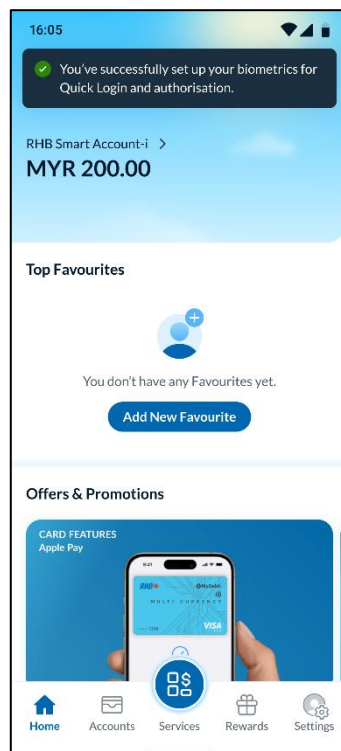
16:05

You've successfully set up your biometrics for Quick Login and authorisation.

RHB Smart Account-i >
MYR 200.00

Top Favourites

You don't have any Favourites yet.

Add New Favourite

Offers & Promotions

CARD FEATURES
Apple Pay

RHB
MULTI CURRENCY
VISA

Home
Accounts
Services
Rewards
Settings